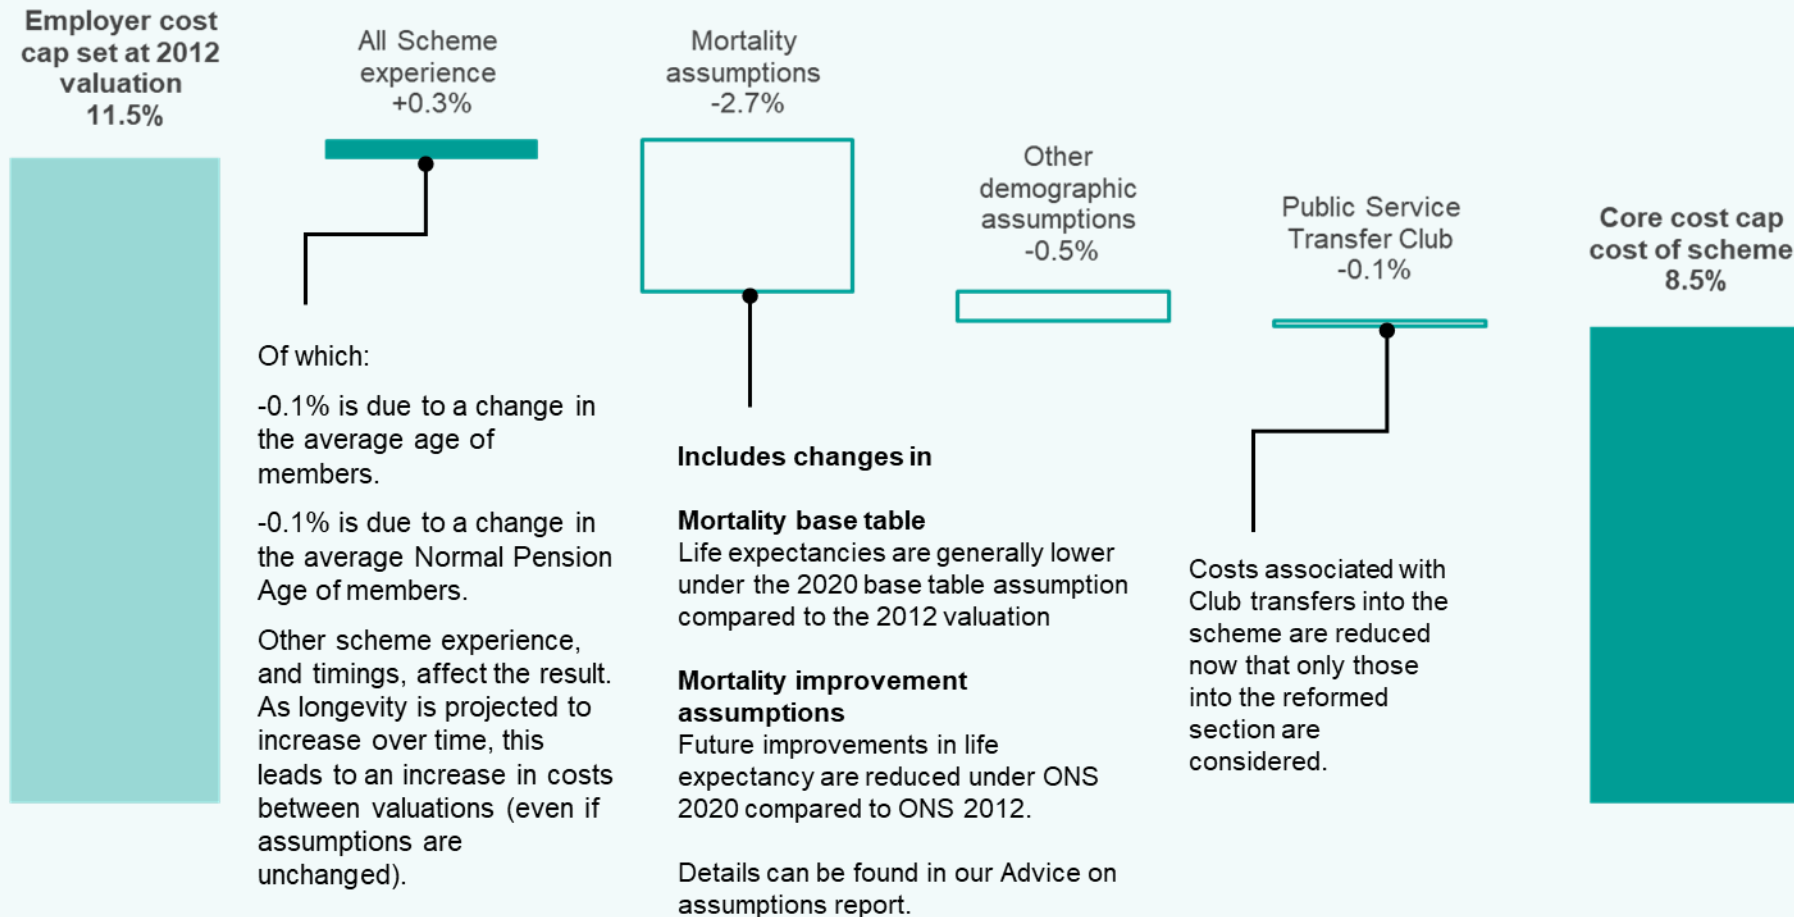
Employer cost cap set at 2012 valuation 11.5%

All Scheme experience +0.3%

Mortality assumptions -2.7%

Other demographic assumptions -0.5%

Public Service Transfer Club -0.1%

Core cost cap cost of scheme 8.5%

Of which:

-0.1% is due to a change in the average age of members.

-0.1% is due to a change in the average Normal Pension Age of members.

Other scheme experience, and timings, affect the result. As longevity is projected to increase over time, this leads to an increase in costs between valuations (even if assumptions are unchanged).

**Includes changes in**

**Mortality base table**
Life expectancies are generally lower under the 2020 base table assumption compared to the 2012 valuation

**Mortality improvement assumptions**
Future improvements in life expectancy are reduced under ONS 2020 compared to ONS 2012.

Details can be found in our Advice on assumptions report.

Costs associated with Club transfers into the scheme are reduced now that only those into the reformed section are considered.